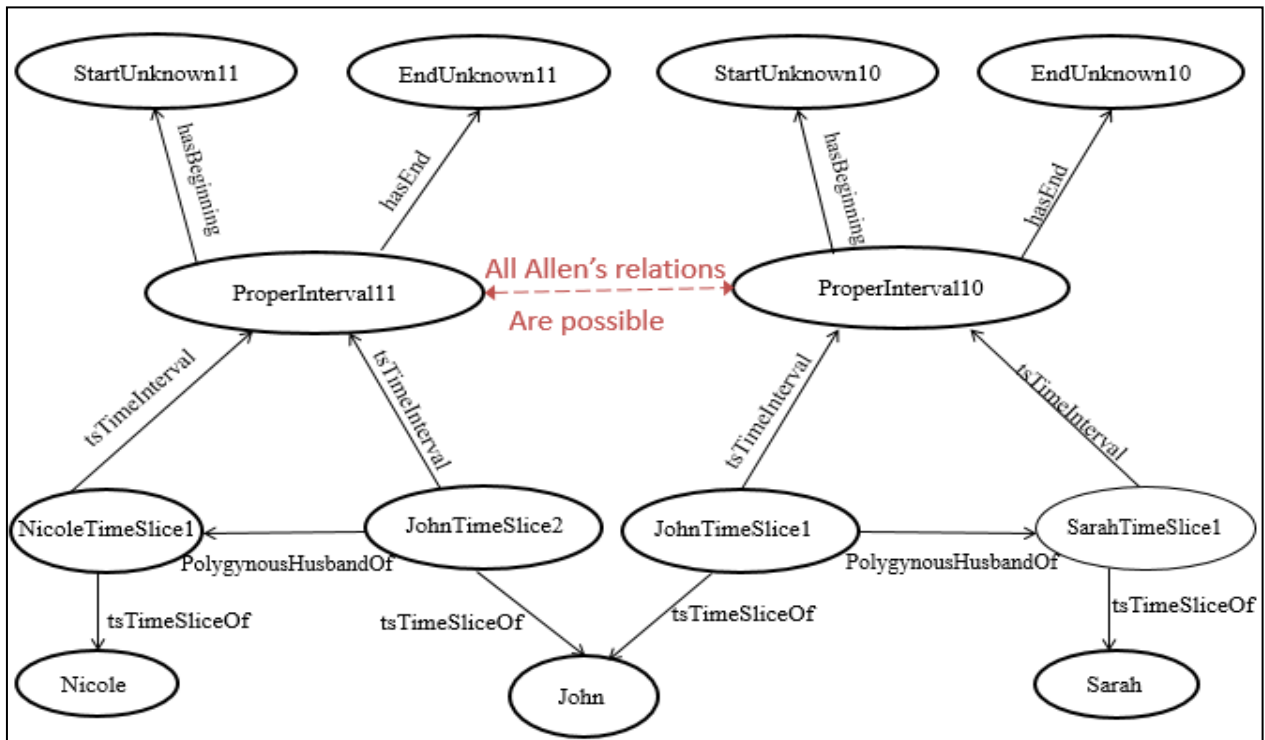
StartUnknown11

EndUnknown11

StartUnknown10

EndUnknown10

hasBeginning

hasEnd

hasBeginning

hasEnd

ProperInterval11

All Allen's relations Are possible

ProperInterval10

tsTimeInterval

tsTimeInterval

tsTimeInterval

tsTimeInterval

NicoleTimeSlice1

JohnTimeSlice2

JohnTimeSlice1

SarahTimeSlice1

PolygynousHusbandOf

PolygynousHusbandOf

tsTimeSliceOf

tsTimeSliceOf

tsTimeSliceOf

tsTimeSliceOf

Nicole

John

Sarah